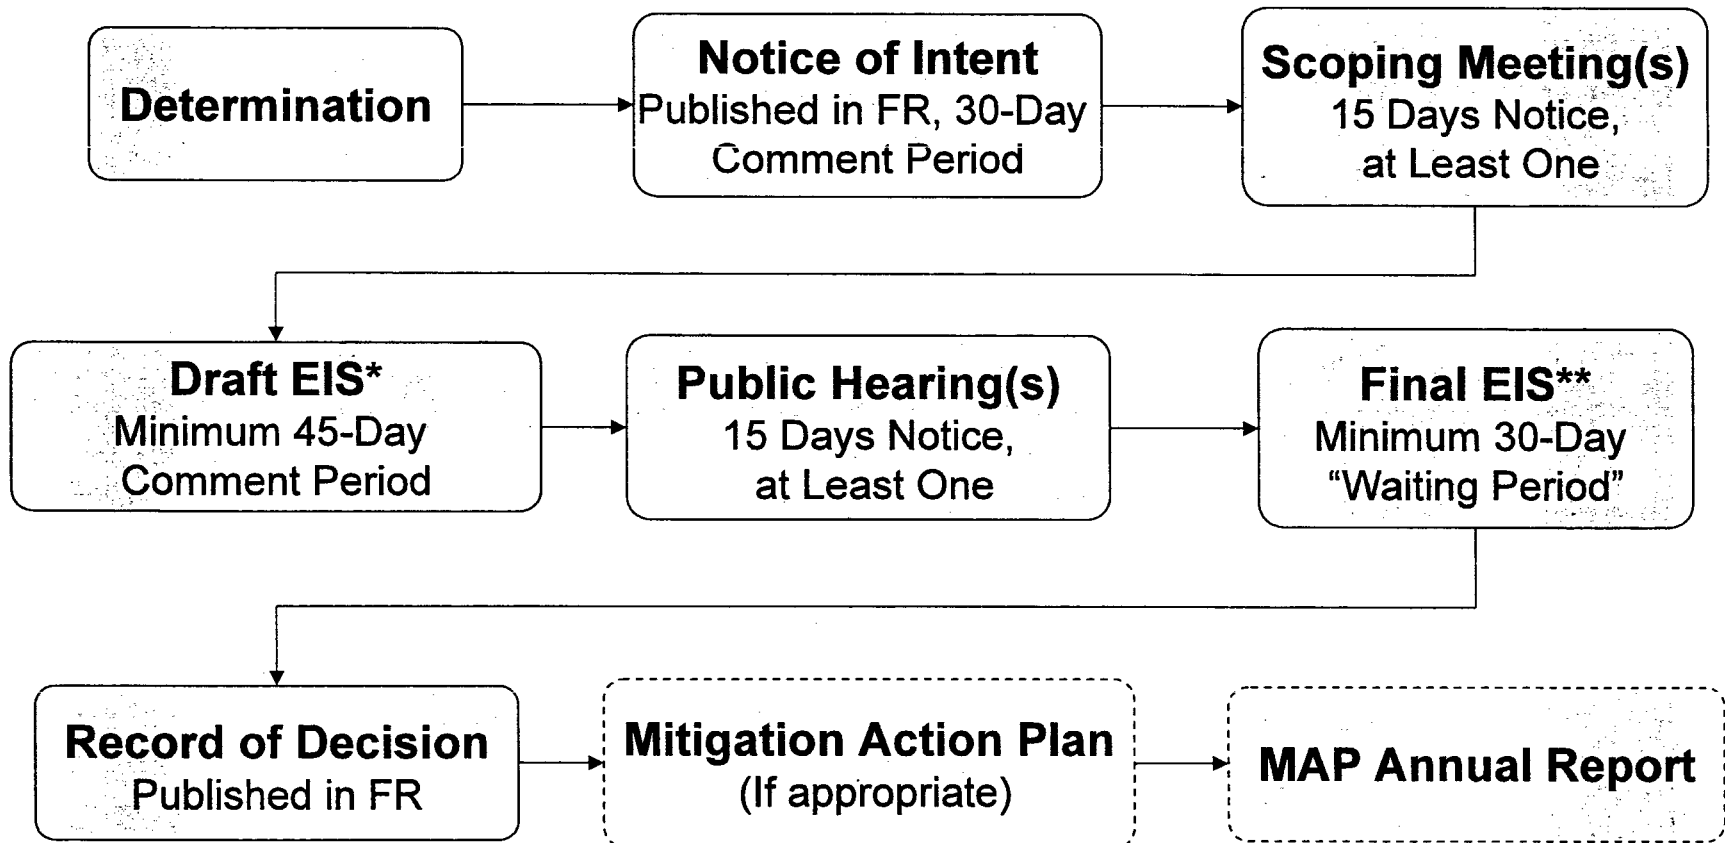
Determination

Notice of Intent
Published in FR, 30-Day Comment Period

Scoping Meeting(s)
15 Days Notice, at Least One

Draft EIS*
Minimum 45-Day Comment Period

Public Hearing(s)
15 Days Notice, at Least One

Final EIS**
Minimum 30-Day "Waiting Period"

Record of Decision
Published in FR

Mitigation Action Plan
(If appropriate)

MAP Annual Report